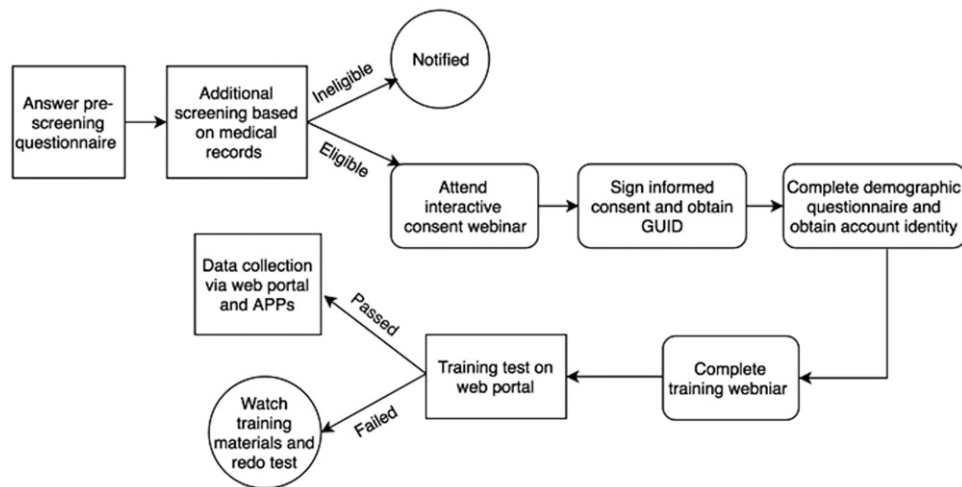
Answer pre-screening questionnaire

Additional screening based on medical records

Ineligible

Notified

Eligible

Attend interactive consent webinar

Sign informed consent and obtain GUID

Complete demographic questionnaire and obtain account identity

Complete training webniar

Training test on web portal

Passed

Data collection via web portal and APPs

Failed

Watch training materials and redo test